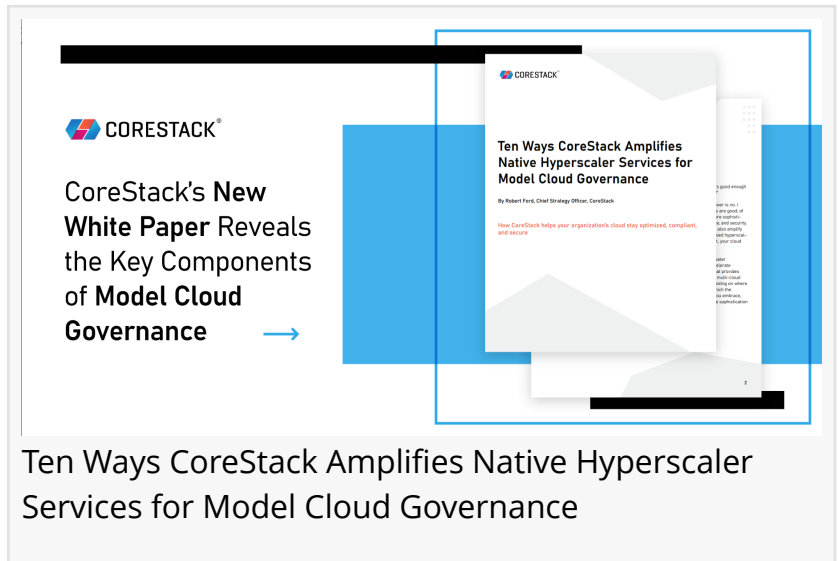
CORESTACK®

CoreStack's New White Paper Reveals the Key Components of Model Cloud Governance

CORESTACK

Ten Ways CoreStack Amplifies Native Hyperscaler Services for Model Cloud Governance

By Robert Ford, Chief Strategy Officer, CoreStack

How CoreStack helps your organization's cloud stay optimized, compliant, and secure

2

Ten Ways CoreStack Amplifies Native Hyperscaler Services for Model Cloud Governance